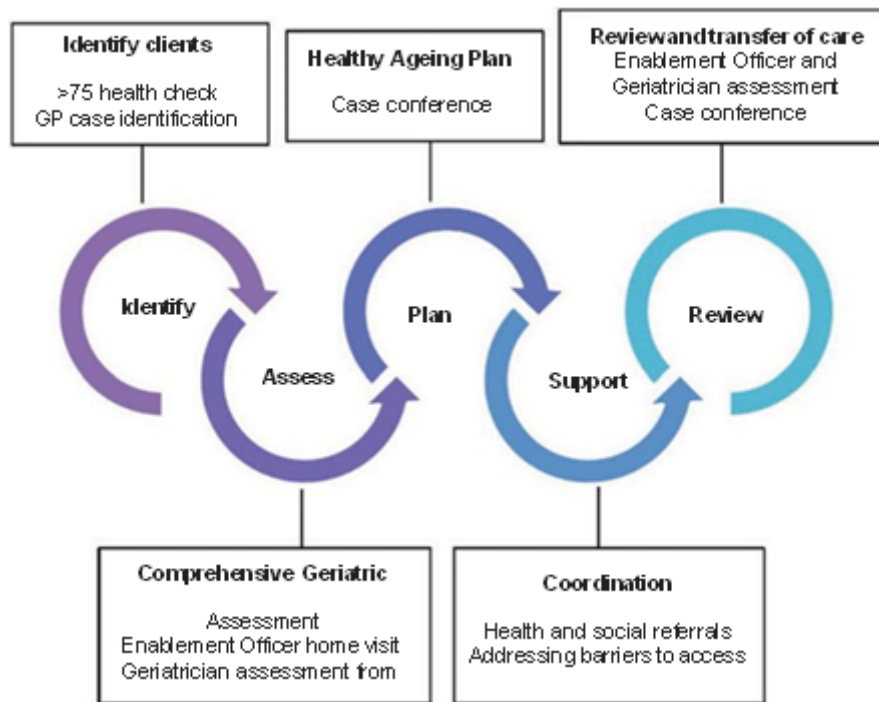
Identify clients

>75 health check
GP case identification

Healthy Ageing Plan

Case conference

Reviewandtransfer of care
Enablement Officer and
Geriatrician assessment
Case conference

Identify

Assess

Plan

Support

Review

Comprehensive Geriatric

Assessment
Enablement Officer home visit
Geriatrician assessment from

Coordination

Health and social referrals
Addressing barriers to access